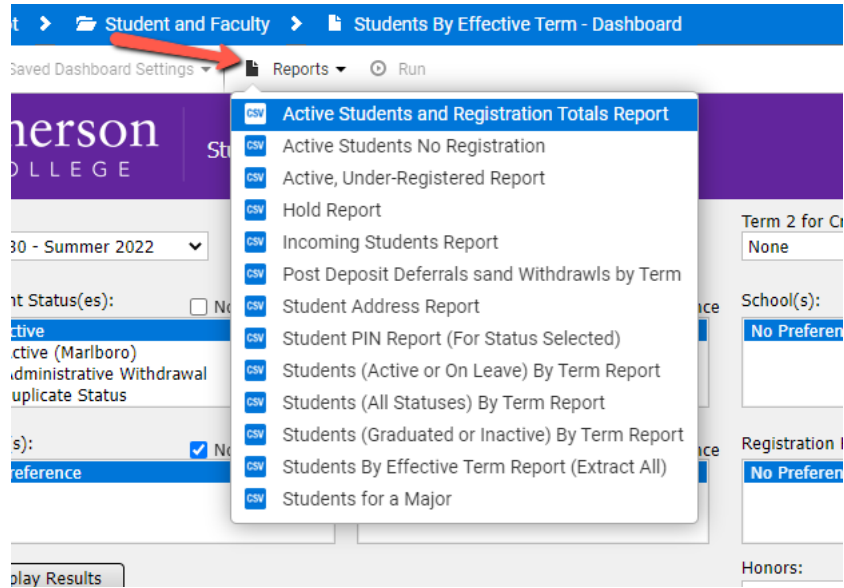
t > Student and Faculty > Students By Effective Term - Dashboard

Saved Dashboard Settings ▾ Reports ▾ Run

herson
OLLEGE

St

30 - Summer 2022

nt Status(es):
No
ctive
ctive (Marlboro)
dministrative Withdrawal
uplicate Status

(s):
No
reference

lay Results

CSV Active Students and Registration Totals Report
CSV Active Students No Registration
CSV Active, Under-Registered Report
CSV Hold Report
CSV Incoming Students Report
CSV Post Deposit Deferrals sand Withdrawls by Term
CSV Student Address Report
CSV Student PIN Report (For Status Selected)
CSV Students (Active or On Leave) By Term Report
CSV Students (All Statuses) By Term Report
CSV Students (Graduated or Inactive) By Term Report
CSV Students By Effective Term Report (Extract All)
CSV Students for a Major

nce

nce

Term 2 for Cr
None

School(s):
No Preferen

Registration
No Preferen

Honors: